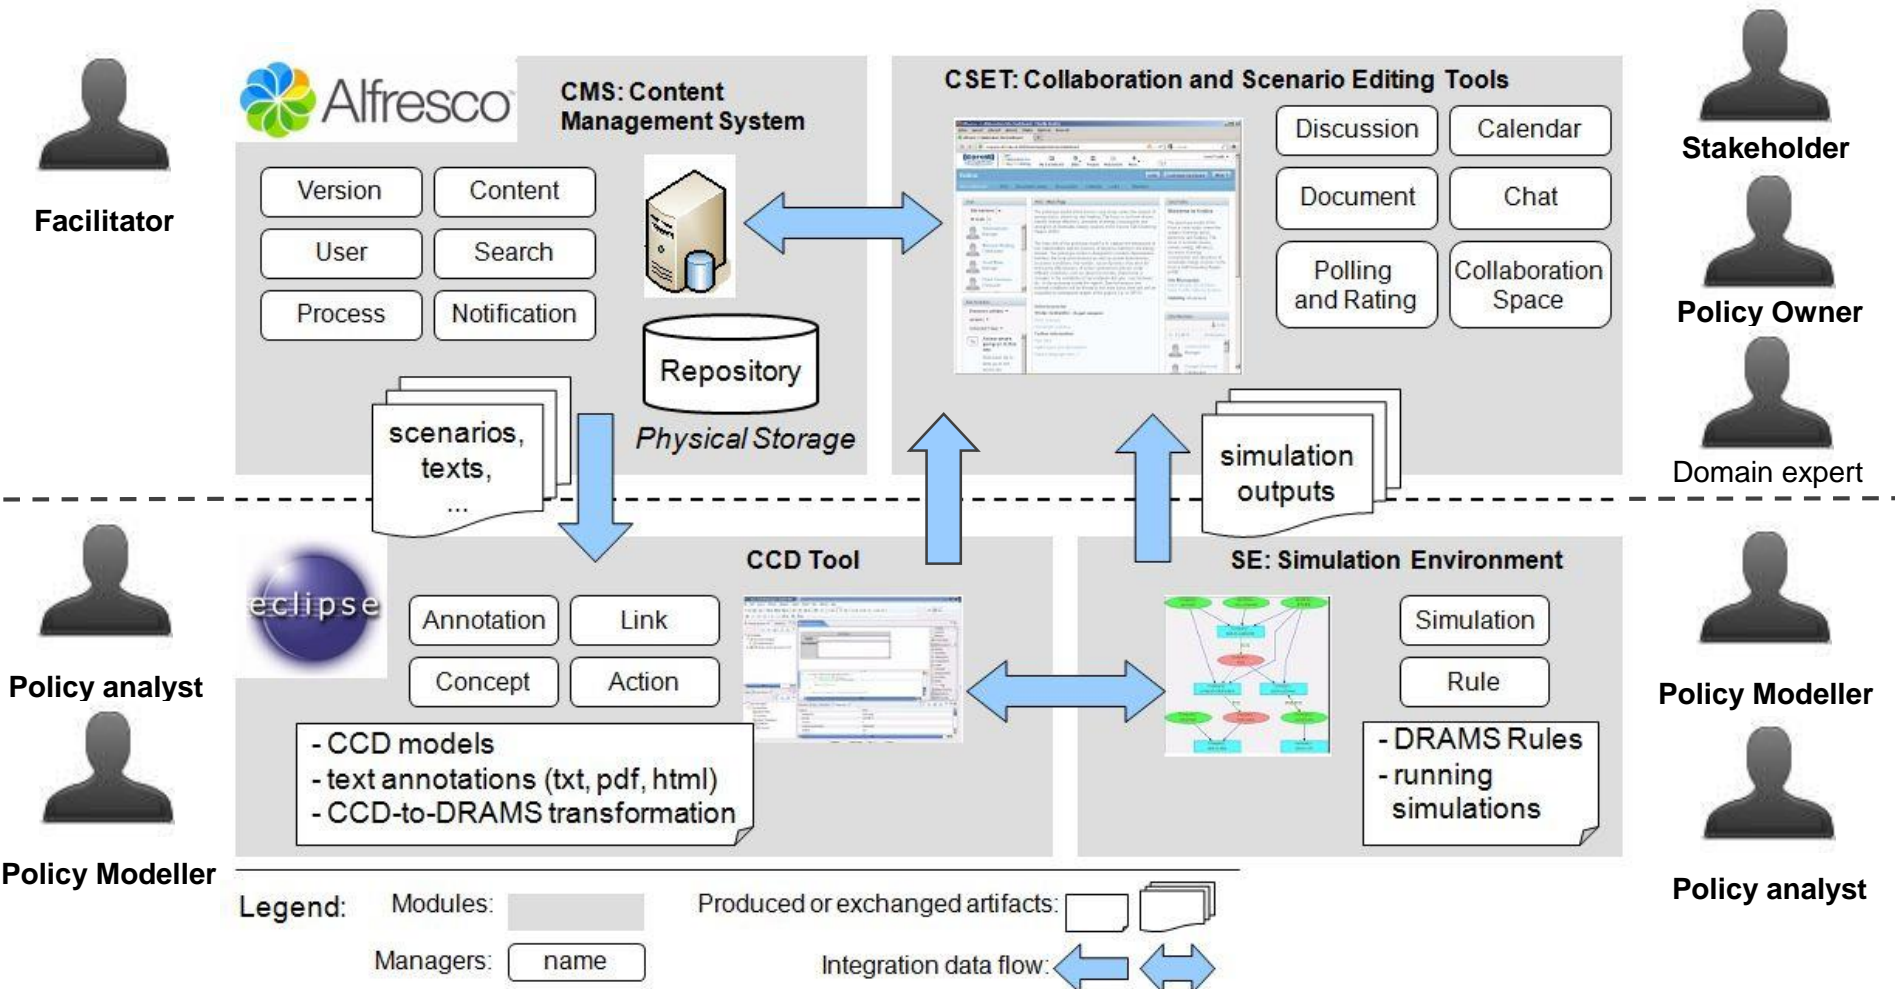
Facilitator

Alfresco

CMS: Content Management System

Version
Content
User
Search
Process
Notification

Repository
Physical Storage

scenarios, texts, ...

CSET: Collaboration and Scenario Editing Tools

Discussion
Calendar
Document
Chat
Polling and Rating
Collaboration Space

simulation outputs

Stakeholder
Policy Owner
Domain expert

eclipse

CCD Tool

Annotation
Link
Concept
Action

- CCD models
- text annotations (txt, pdf, html)
- CCD-to-DRAMS transformation

SE: Simulation Environment

Simulation
Rule

- DRAMS Rules
- running simulations

Policy analyst
Policy Modeller

Policy Modeller
Policy analyst

Legend: Modules: Managers: name
Produced or exchanged artifacts:
Integration data flow: